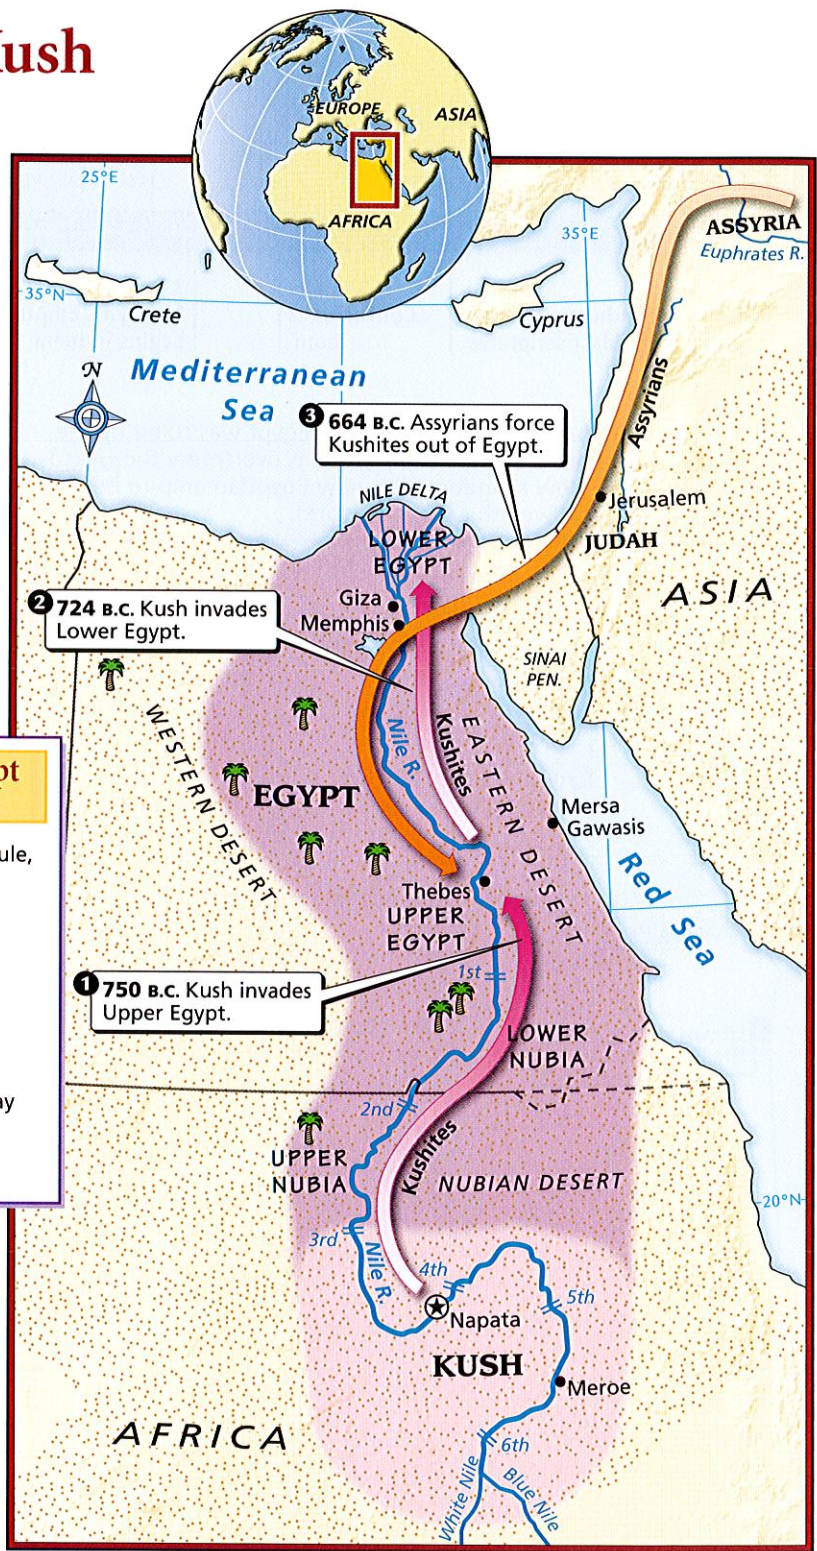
Kush

EUROPE
ASIA
AFRICA

25°E
35°E
35°N
20°N

ASSYRIA
Euphrates R.
Crete
Cyprus
Mediterranean Sea
N

3 664 B.C. Assyrians force Kushites out of Egypt.

Assyrians
Jerusalem
JUDAH
NILE DELTA
LOWER EGYPT
Giza
Memphis
ASIA

2 724 B.C. Kush invades Lower Egypt.

SINAI PEN.
WESTERN DESERT
Nile R.
Kushites
EASTERN DESERT
pt
ule,
EGYPT
Mersa Gawasis
Red Sea
Thebes
UPPER EGYPT

1 750 B.C. Kush invades Upper Egypt.

1st
LOWER NUBIA
ay
2nd
Kushites
UPPER NUBIA
NUBIAN DESERT
3rd
Nile R.
4th
5th
Napata
KUSH
Meroe
AFRICA
6th
White Nile
Blue Nile